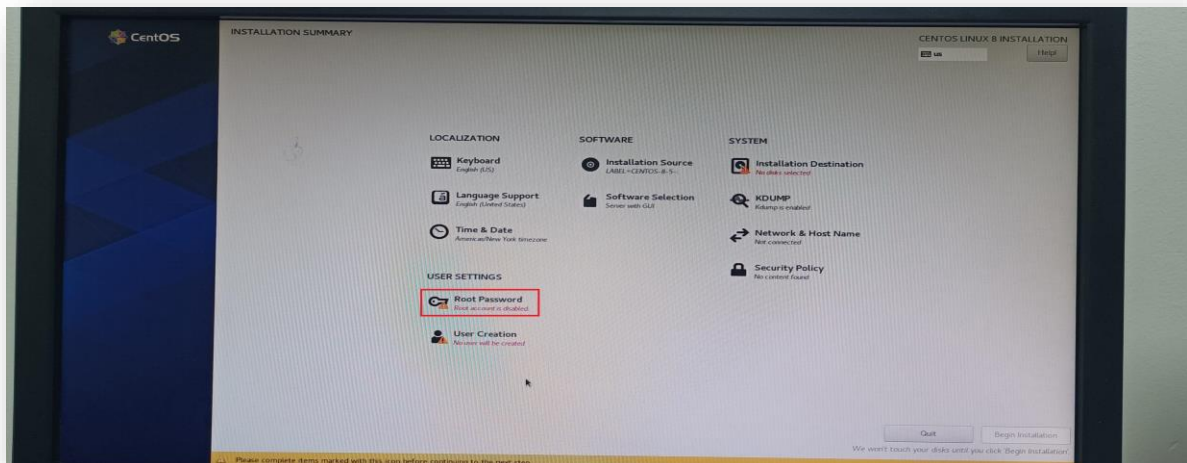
CentOS

INSTALLATION SUMMARY

CENTOS LINUX 8 INSTALLATION

us

Help!

LOCALIZATION

Keyboard
English (US)

Language Support
English (United States)

Time & Date
Americas/New York timezone

SOFTWARE

Installation Source
LABEL=CENTOS-8-5-

Software Selection
Server with GUI

SYSTEM

Installation Destination
No disks selected

KDUMP
Kdump is enabled

Network & Host Name
Not connected

Security Policy
No content found

USER SETTINGS

Root Password
Root account is disabled.

User Creation
No user will be created

Quit

Begin Installation

We won't touch your disks until you click 'Begin Installation'.

Please complete items marked with this icon before continuing to the next step.